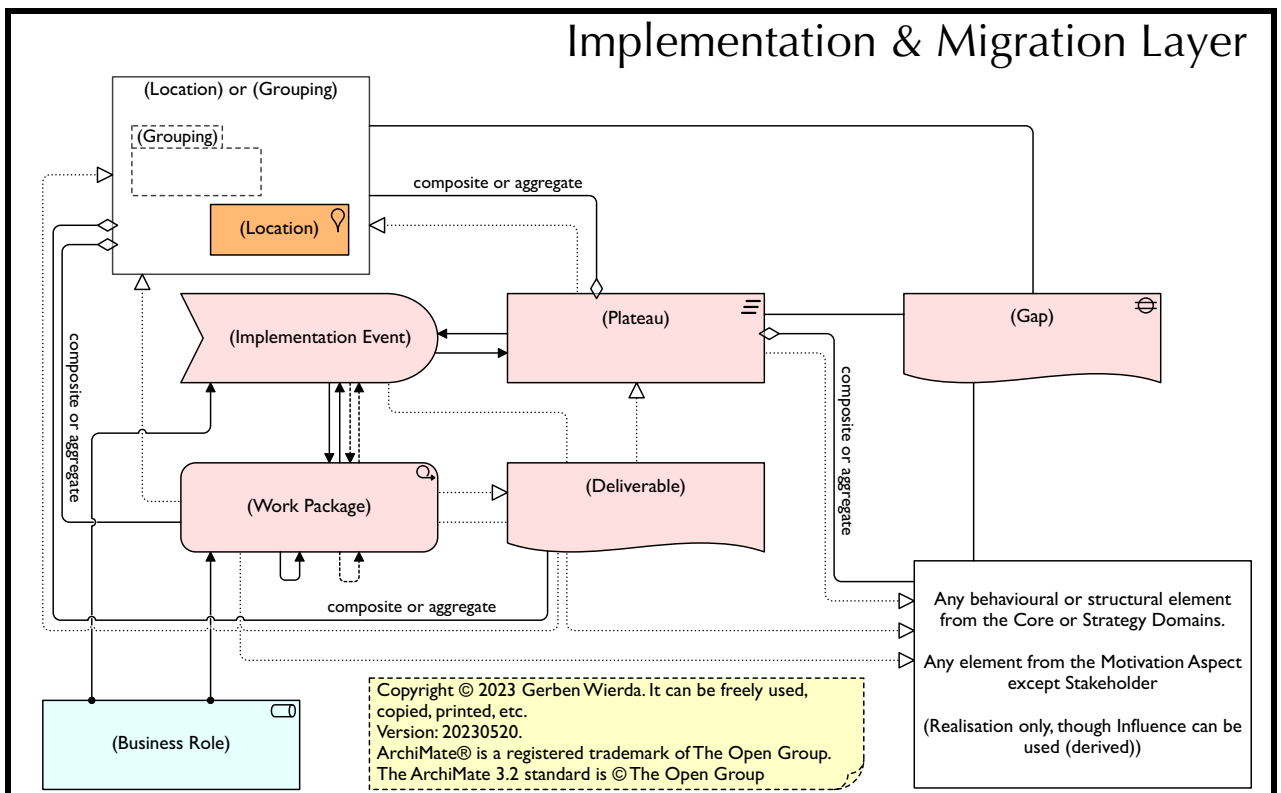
Implementation & Migration Layer

(Location) or (Grouping)

(Grouping)

(Location)

composite or aggregate

(Implementation Event)

(Plateau)

(Gap)

composite or aggregate

composite or aggregate

(Work Package)

(Deliverable)

composite or aggregate

Any behavioural or structural element from the Core or Strategy Domains.

Any element from the Motivation Aspect except Stakeholder

(Realisation only, though Influence can be used (derived))

(Business Role)

Copyright © 2023 Gerben Wierda. It can be freely used, copied, printed, etc.
Version: 20230520.
ArchiMate® is a registered trademark of The Open Group.
The ArchiMate 3.2 standard is © The Open Group